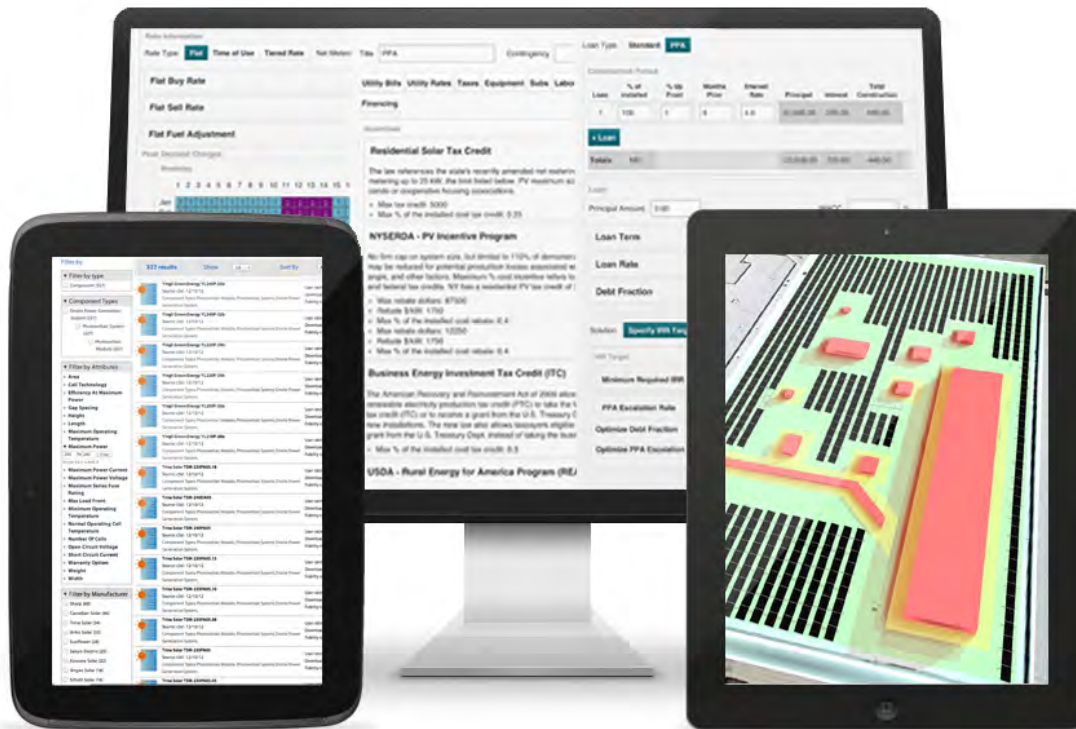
Rate Information

Rate Type: Flat Time of Use Tiered Rate Net Meter Title PPA Contingency

Loan Type: Standard PPA

Flat Buy Rate

Flat Sell Rate

Flat Fuel Adjustment

Peak Demand Charges

Weekday

1 2 3 4 5 6 7 8 9 10 11 12 13 14 15

Jan

Utility Bills Utility Rates Taxes Equipment Subs Labor

Financing

Incentives

Residential Solar Tax Credit

The law references the state's recently amended net metering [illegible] metering up to 25 kW, the limit listed below. PV maximum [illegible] condo or cooperative housing associations.

- Max tax credit: 5000
- Max % of the installed cost tax credit: 0.25

NYSERDA - PV Incentive Program

No firm cap on system size, but limited to 110% of demonstr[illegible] may be reduced for potential production losses associated w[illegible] angle, and other factors. Maximum % cost incentive refers to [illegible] and federal tax credits. NY has a residential PV tax credit of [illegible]

- Max rebate dollars: 87500
- Rebate $/kW: 1750
- Max % of the installed cost rebate: 0.4
- Max rebate dollars: 12250
- Rebate $/kW: 1750
- Max % of the installed cost rebate: 0.4

Business Energy Investment Tax Credit (ITC)

The American Recovery and Reinvestment Act of 2009 allow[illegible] renewable electricity production tax credit (PTC) to take the f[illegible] tax credit (ITC) or to receive a grant from the U.S. Treasury D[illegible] new installations. The new law also allows taxpayers eligible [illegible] grant from the U.S. Treasury Dept. instead of taking the busin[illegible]

- Max % of the installed cost tax credit: 0.3

USDA - Rural Energy for America Program (RE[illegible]

Construction Period

| Loan | % of Installed | % Up Front | Months Prior | Interest Rate | Principal | Interest | Total Construction |
|---|---|---|---|---|---|---|---|
| 1 | 100 | 1 | 6 | 4.0 | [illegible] | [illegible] | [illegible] |

+ Loan

Totals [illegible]

Loan

Principal Amount

Loan Term

Loan Rate

Debt Fraction

Solution: Specify IRR Targ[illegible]

IRR Target

Minimum Required IRR

PPA Escalation Rate

Optimize Debt Fraction

Optimize PPA Escalation

Filter by

Filter by type

Component Types

Filter by Attributes

Area
Cell Technology
Efficiency At Maximum Power
Gap Spacing
Height
Length
Maximum Operating Temperature
Maximum Power
Maximum Power Current
Maximum Power Voltage
Maximum Series Fuse Rating
Max Load Front
Minimum Operating Temperature
Nominal Operating Cell Temperature
Number Of Cells
Open Circuit Voltage
Short Circuit Current
Warranty Option
Weight
Width

Filter by Manufacturer

Sharp
Canadian Solar
Trina Solar
Yingli Solar
SunPower
Sanyo Electric
Kyocera Solar
Yingli Solar
Schott Solar

327 results Show Sort By

Yingli GreenEnergy YL230P-29b
Yingli GreenEnergy YL235P-29b
Yingli GreenEnergy YL240P-29b
Yingli GreenEnergy YL245P-29b
Trina Solar TSM-235PA05.18
Trina Solar TSM-240PA05
Trina Solar TSM-245PA05